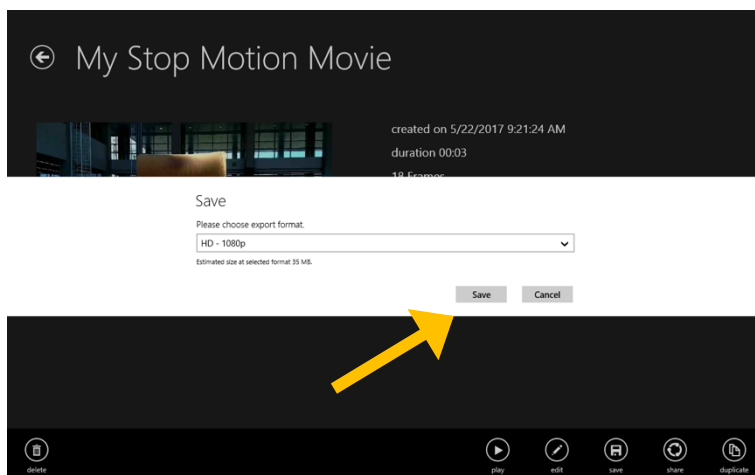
My Stop Motion Movie

created on 5/22/2017 9:21:24 AM
duration 00:03
18 Frames

Save

Please choose export format.

HD - 1080p

Estimated size at selected format 35 MB.

Save
Cancel

delete
play
edit
save
share
duplicate